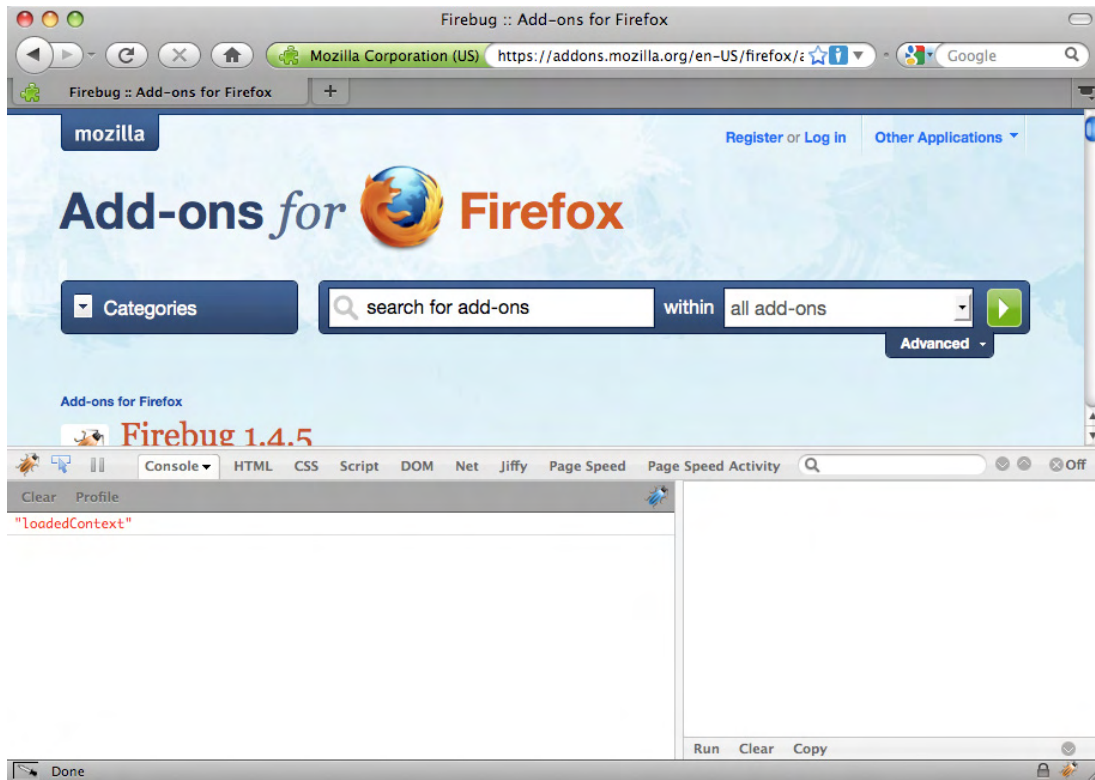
Firebug :: Add-ons for Firefox

Mozilla Corporation (US) https://addons.mozilla.org/en-US/firefox/a

Google

Firebug :: Add-ons for Firefox

+

mozilla

Register or Log in

Other Applications

Add-ons for Firefox

Categories

search for add-ons

within

all add-ons

Advanced

Add-ons for Firefox

Firebug 1.4.5

Console HTML CSS Script DOM Net Jiffy Page Speed Page Speed Activity

Off

Clear Profile

"loadedContext"

Run Clear Copy

Done